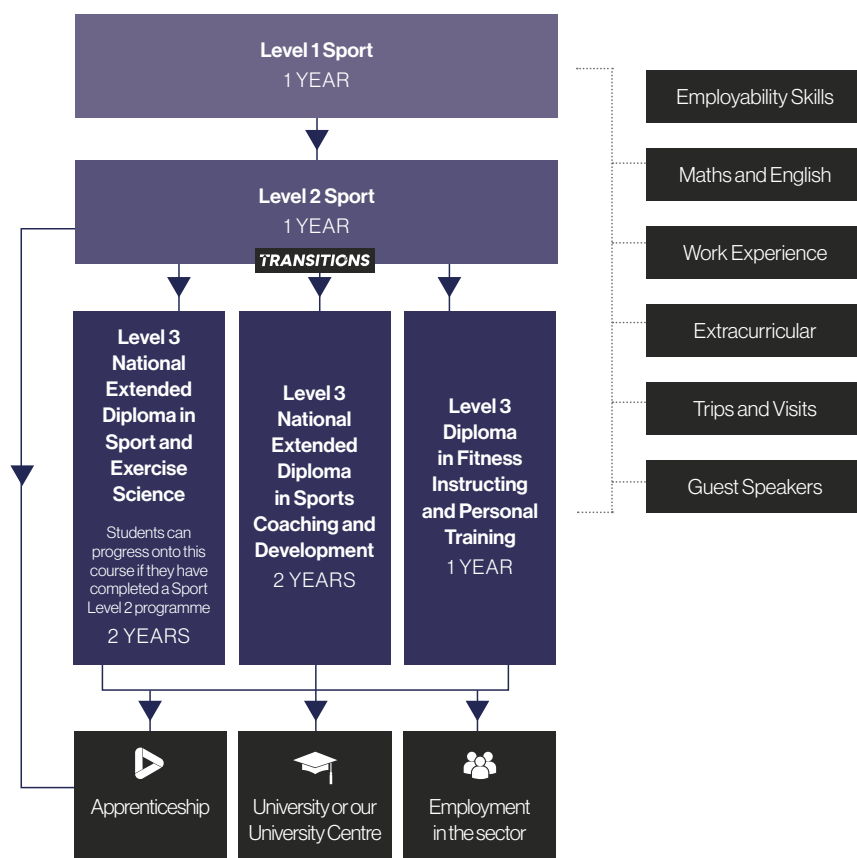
Level 1 Sport
1 YEAR

Level 2 Sport
1 YEAR

TRANSITIONS

Level 3 National Extended Diploma in Sport and Exercise Science

Students can progress onto this course if they have completed a Sport Level 2 programme

2 YEARS

Level 3 National Extended Diploma in Sports Coaching and Development

2 YEARS

Level 3 Diploma in Fitness Instructing and Personal Training

1 YEAR

Employability Skills

Maths and English

Work Experience

Extracurricular

Trips and Visits

Guest Speakers

Apprenticeship

University or our University Centre

Employment in the sector